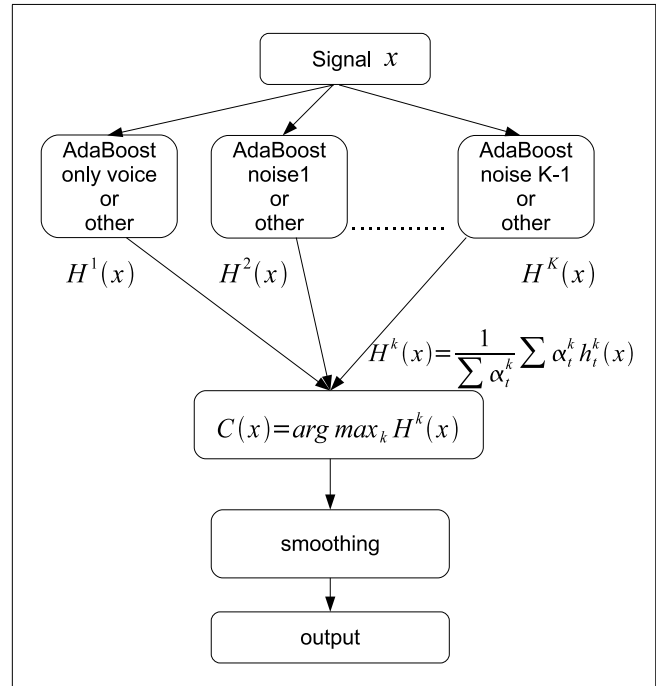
Signal $x$

AdaBoost only voice or other

AdaBoost noise1 or other

AdaBoost noise K-1 or other

$H^1(x)$

$H^2(x)$

$H^K(x)$

$H^k(x)=\frac{1}{\sum \alpha_t^k} \sum \alpha_t^k h_t^k(x)$

$C(x)=arg\ max_k H^k(x)$

smoothing

output